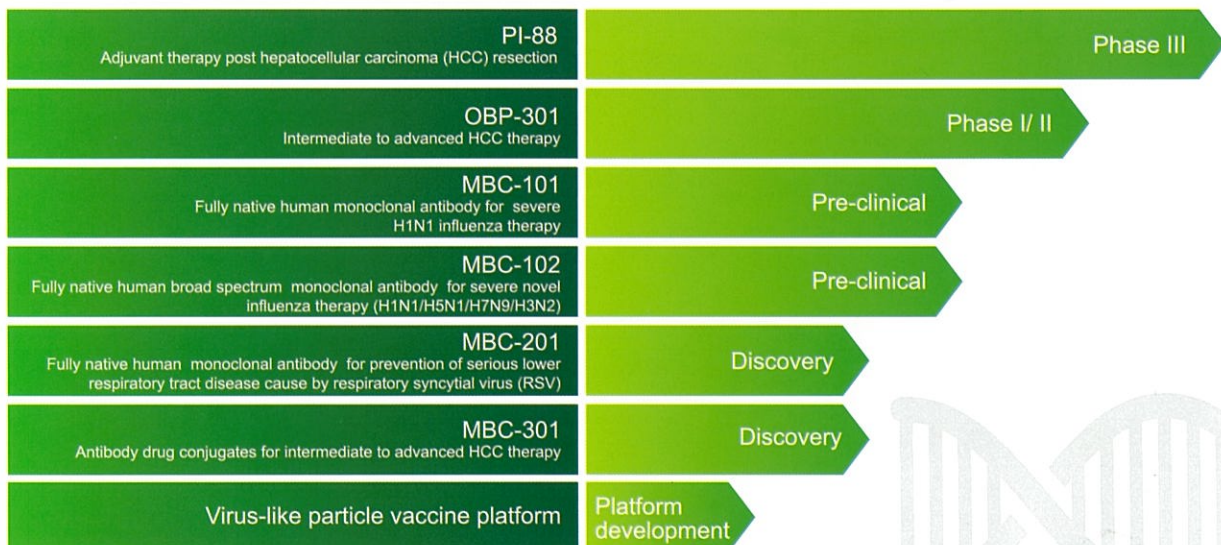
PI-88
Adjuvant therapy post hepatocellular carcinoma (HCC) resection

Phase III

OBP-301
Intermediate to advanced HCC therapy

Phase I/ II

MBC-101
Fully native human monoclonal antibody for severe H1N1 influenza therapy

Pre-clinical

MBC-102
Fully native human broad spectrum monoclonal antibody for severe novel influenza therapy (H1N1/H5N1/H7N9/H3N2)

Pre-clinical

MBC-201
Fully native human monoclonal antibody for prevention of serious lower respiratory tract disease cause by respiratory syncytial virus (RSV)

Discovery

MBC-301
Antibody drug conjugates for intermediate to advanced HCC therapy

Discovery

Virus-like particle vaccine platform

Platform development